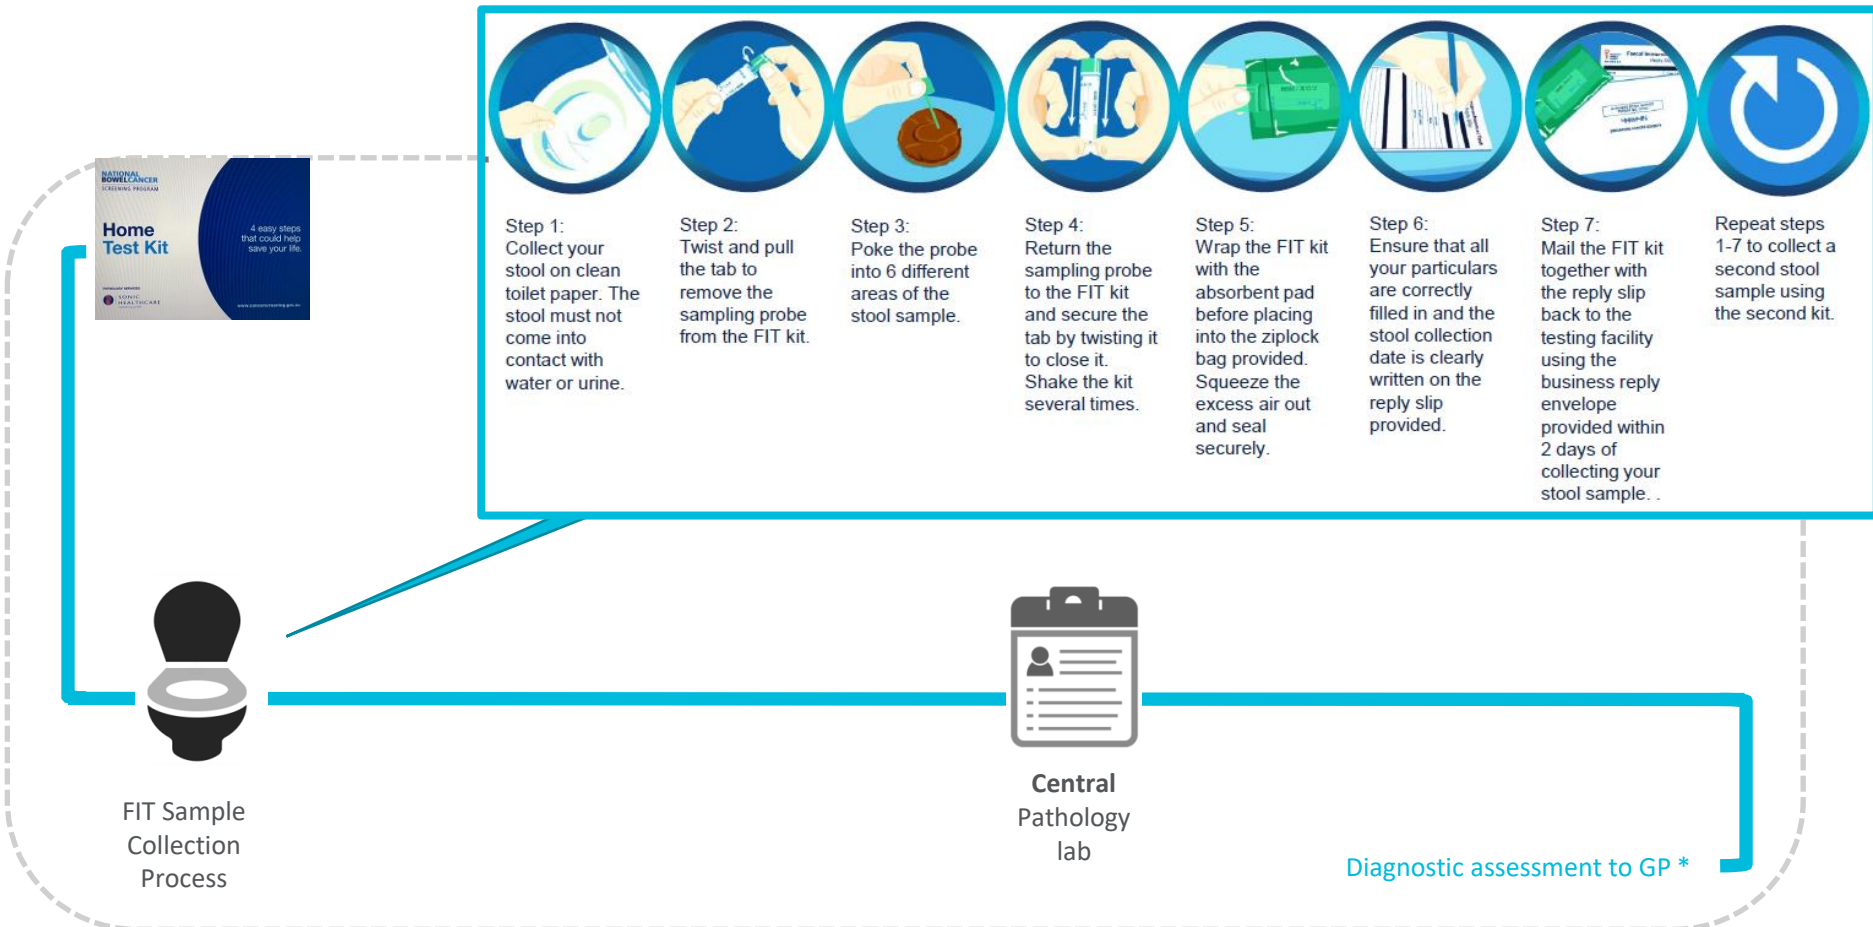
NATIONAL BOWEL CANCER SCREENING PROGRAM

Home Test Kit

4 easy steps that could help save your life.

SONIC HEALTHCARE

Step 1: Collect your stool on clean toilet paper. The stool must not come into contact with water or urine.

Step 2: Twist and pull the tab to remove the sampling probe from the FIT kit.

Step 3: Poke the probe into 6 different areas of the stool sample.

Step 4: Return the sampling probe to the FIT kit and secure the tab by twisting it to close it. Shake the kit several times.

Step 5: Wrap the FIT kit with the absorbent pad before placing into the ziplock bag provided. Squeeze the excess air out and seal securely.

Step 6: Ensure that all your particulars are correctly filled in and the stool collection date is clearly written on the reply slip provided.

Step 7: Mail the FIT kit together with the reply slip back to the testing facility using the business reply envelope provided within 2 days of collecting your stool sample. .

Repeat steps 1-7 to collect a second stool sample using the second kit.

FIT Sample Collection Process

Central Pathology lab

Diagnostic assessment to GP *